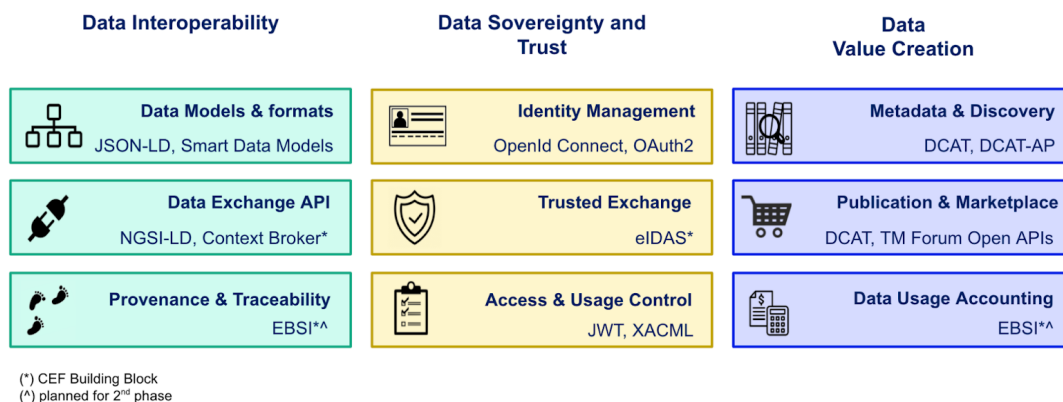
Data Interoperability

Data Models & formats
JSON-LD, Smart Data Models

Data Exchange API
NGSI-LD, Context Broker*

Provenance & Traceability
EBSI*^

Data Sovereignty and Trust

Identity Management
OpenId Connect, OAuth2

Trusted Exchange
eIDAS*

Access & Usage Control
JWT, XACML

Data Value Creation

Metadata & Discovery
DCAT, DCAT-AP

Publication & Marketplace
DCAT, TM Forum Open APIs

Data Usage Accounting
EBSI*^

(*) CEF Building Block
(^) planned for 2$^{nd}$ phase